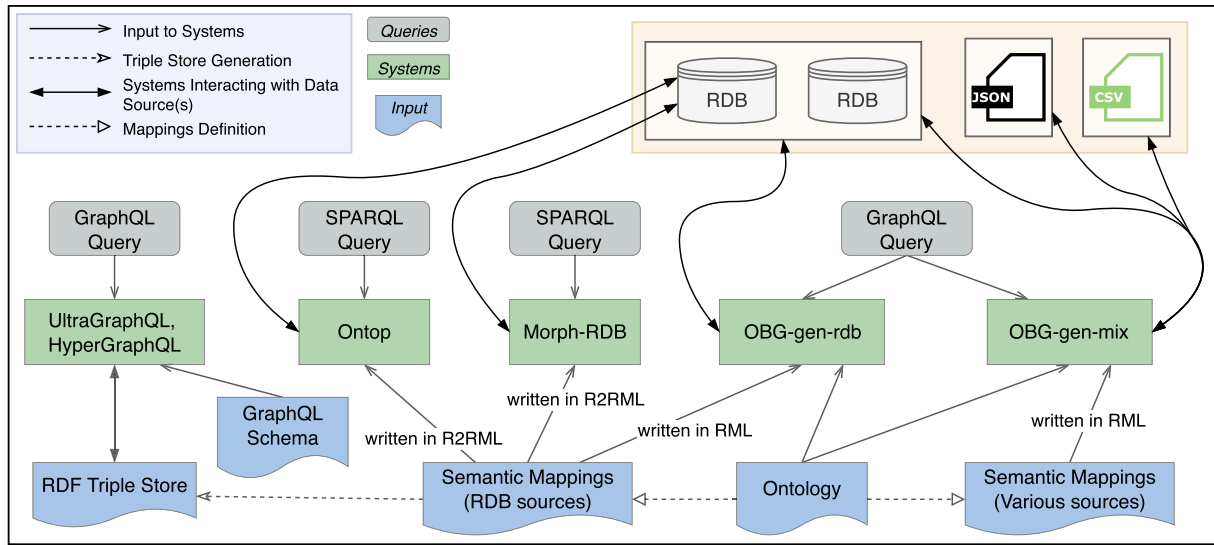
Input to Systems
Triple Store Generation
Systems Interacting with Data Source(s)
Mappings Definition

Queries
Systems
Input

RDB
RDB
JSON
CSV

GraphQL Query
SPARQL Query
SPARQL Query
GraphQL Query

UltraGraphQL, HyperGraphQL
Ontop
Morph-RDB
OBG-gen-rdb
OBG-gen-mix

GraphQL Schema
written in R2RML
written in R2RML
written in RML
written in RML

RDF Triple Store
Semantic Mappings (RDB sources)
Ontology
Semantic Mappings (Various sources)